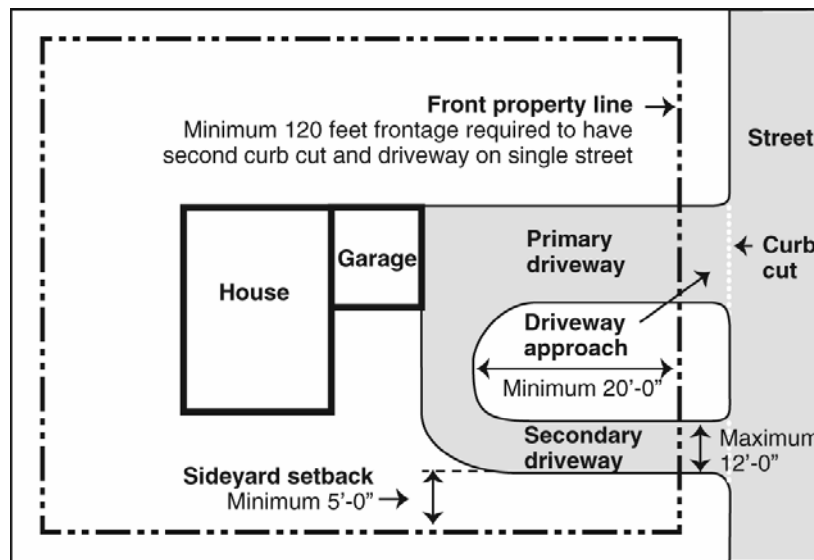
Front property line →
Minimum 120 feet frontage required to have second curb cut and driveway on single street

Street

House

Garage

Primary driveway

← Curb cut

Driveway approach

Minimum 20'-0"

Secondary driveway

Maximum 12'-0"

Sideyard setback
Minimum 5'-0" →